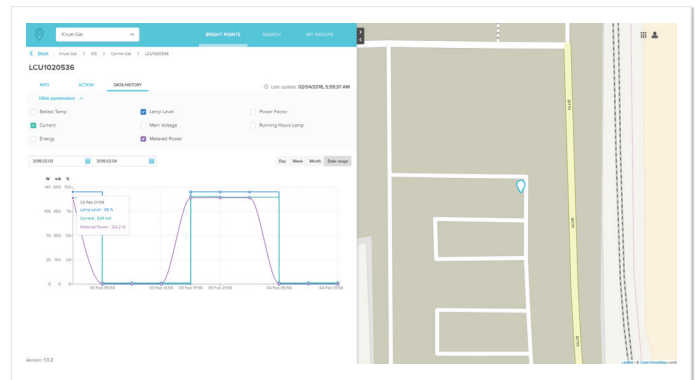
Kiryat Gat

BRIGHT POINTS SEARCH MY GROUPS

< Back Kiryat Gat > 109 > Carmel Gat > LCU1020536

LCU1020536

INFO ACTION DATA HISTORY

Last updated: 02/04/2018, 5:59:37 AM

Hide parameters ^

Ballast Temp

Lamp Level

Power Factor

Current

Main Voltage

Running Hours Lamp

Energy

Metered Power

2018.02.03 2018.02.04

Day Week Month Date range

W mA %

140 600 100

105 450 75

70 300 50

35 150 25

0 0 0

03 Feb 01:58
Lamp Level : 88 %
Current : 524 mA
Metered Power : 124.2 W

03 Feb 05:59 03 Feb 11:59 03 Feb 17:59 03 Feb 21:59 04 Feb 05:59 04 Feb 11:59

Version: 1.0.2

Leaflet | © OpenStreetMap

Birth